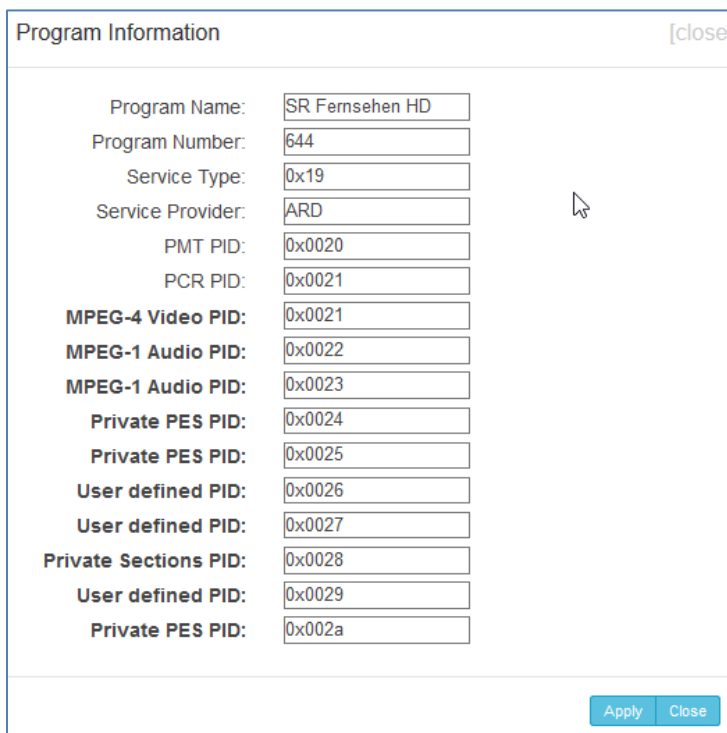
Program Information

[close

| | |
|---|---|
| Program Name: | SR Fernsehen HD |
| Program Number: | 644 |
| Service Type: | 0x19 |
| Service Provider: | ARD |
| PMT PID: | 0x0020 |
| PCR PID: | 0x0021 |
| **MPEG-4 Video PID:** | 0x0021 |
| **MPEG-1 Audio PID:** | 0x0022 |
| **MPEG-1 Audio PID:** | 0x0023 |
| **Private PES PID:** | 0x0024 |
| **Private PES PID:** | 0x0025 |
| **User defined PID:** | 0x0026 |
| **User defined PID:** | 0x0027 |
| **Private Sections PID:** | 0x0028 |
| **User defined PID:** | 0x0029 |
| **Private PES PID:** | 0x002a |

Apply Close